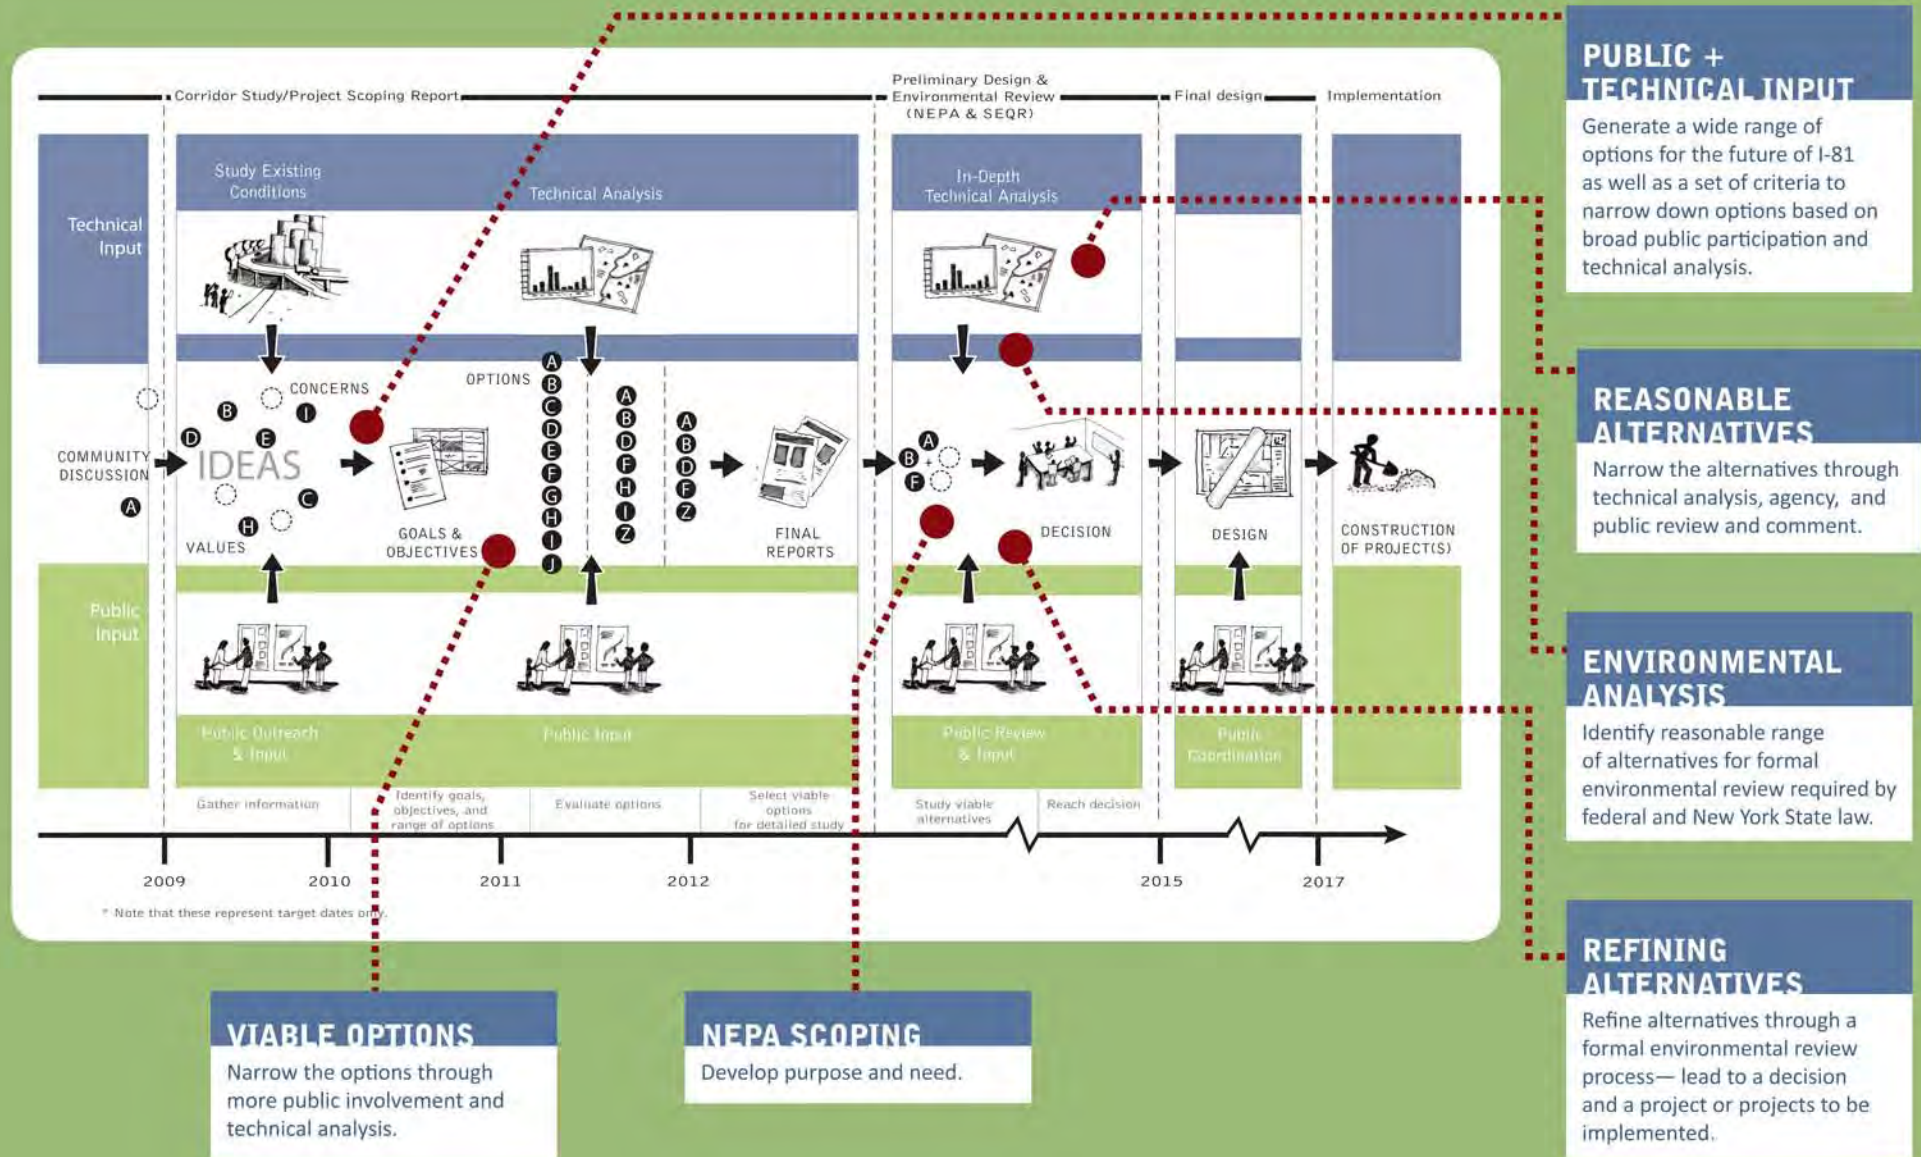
Corridor Study/Project Scoping Report

Preliminary Design & Environmental Review (NEPA & SEQR)

Final design

Implementation

Technical Input

Study Existing Conditions

Technical Analysis

In-Depth Technical Analysis

COMMUNITY DISCUSSION

A

IDEAS

CONCERNS

B D E I C H

VALUES

GOALS & OBJECTIVES

OPTIONS

A B C D E F G H I J

A B D F H I Z

A B D F Z

FINAL REPORTS

A B F

DECISION

DESIGN

CONSTRUCTION OF PROJECT(S)

Public Input

Public Outreach & Input

Public Input

Public Review & Input

Public Coordination

Gather information

Identify goals, objectives, and range of options

Evaluate options

Select viable options for detailed study

Study viable alternatives

Reach decision

2009

2010

2011

2012

2015

2017

* Note that these represent target dates only.

PUBLIC + TECHNICAL INPUT

Generate a wide range of options for the future of I-81 as well as a set of criteria to narrow down options based on broad public participation and technical analysis.

REASONABLE ALTERNATIVES

Narrow the alternatives through technical analysis, agency, and public review and comment.

ENVIRONMENTAL ANALYSIS

Identify reasonable range of alternatives for formal environmental review required by federal and New York State law.

REFINING ALTERNATIVES

Refine alternatives through a formal environmental review process— lead to a decision and a project or projects to be implemented.

VIABLE OPTIONS

Narrow the options through more public involvement and technical analysis.

NEPA SCOPING

Develop purpose and need.